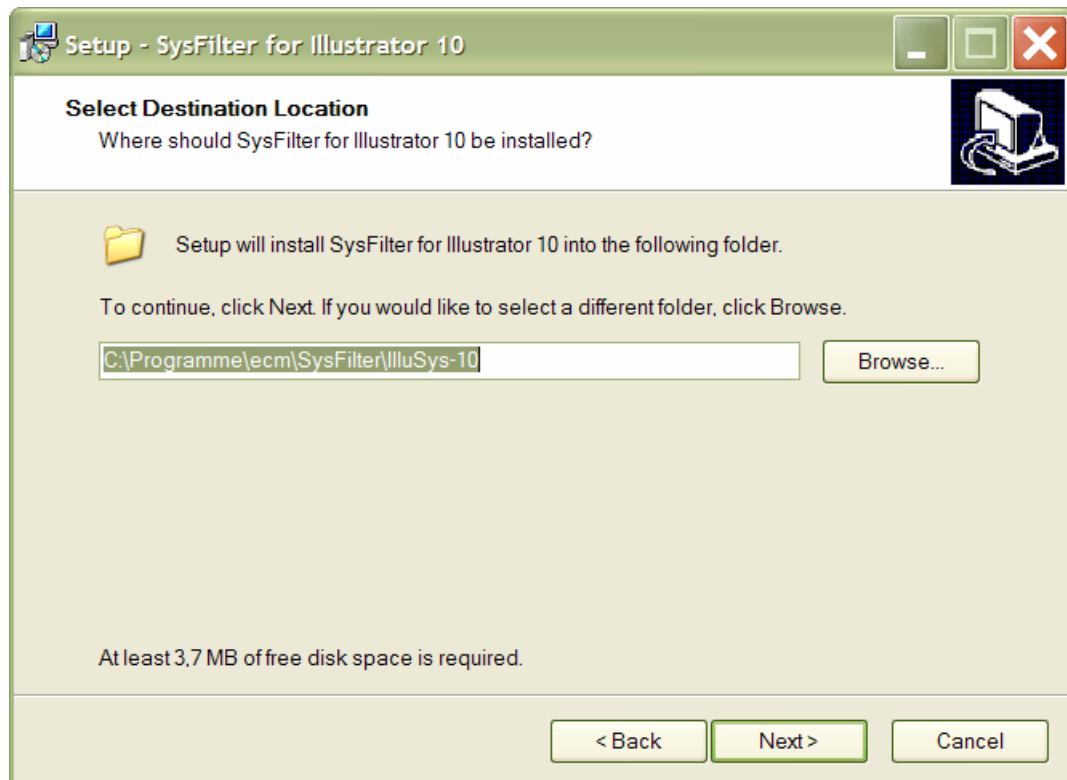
Setup - SysFilter for Illustrator 10

Select Destination Location
Where should SysFilter for Illustrator 10 be installed?

Setup will install SysFilter for Illustrator 10 into the following folder.

To continue, click Next. If you would like to select a different folder, click Browse.

C:\Programme\ecm\SysFilter\IlluSys-10

Browse...

At least 3,7 MB of free disk space is required.

< Back
Next >
Cancel